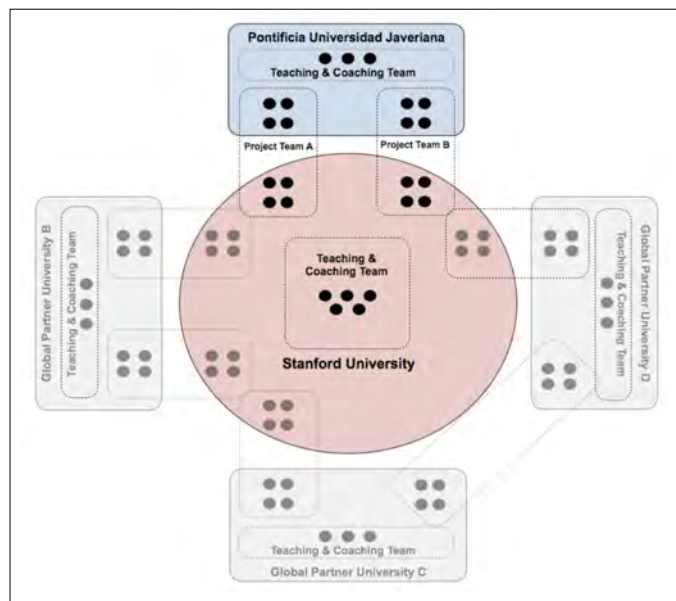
Pontificia Universidad Javeriana

Teaching & Coaching Team

Project Team A

Project Team B

Global Partner University B

Teaching & Coaching Team

Teaching & Coaching Team

Stanford University

Global Partner University D

Teaching & Coaching Team

Teaching & Coaching Team

Global Partner University C